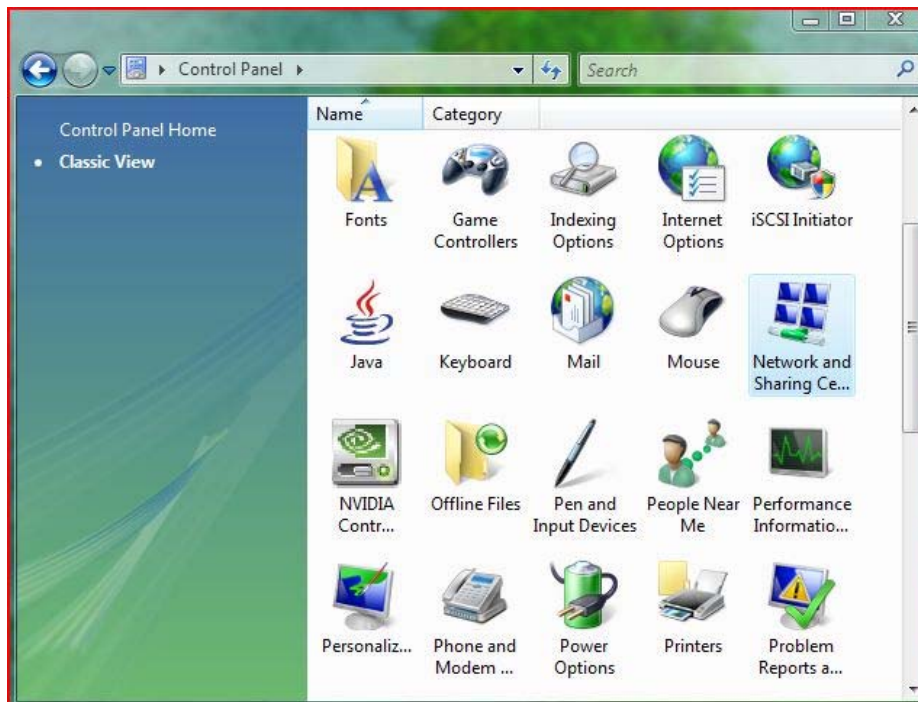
Control Panel

Search

Name

Category

Control Panel Home

Classic View

Fonts

Game Controllers

Indexing Options

Internet Options

iSCSI Initiator

Java

Keyboard

Mail

Mouse

Network and Sharing Ce...

NVIDIA Contr...

Offline Files

Pen and Input Devices

People Near Me

Performance Informatio...

Personaliz...

Phone and Modem ...

Power Options

Printers

Problem Reports a...